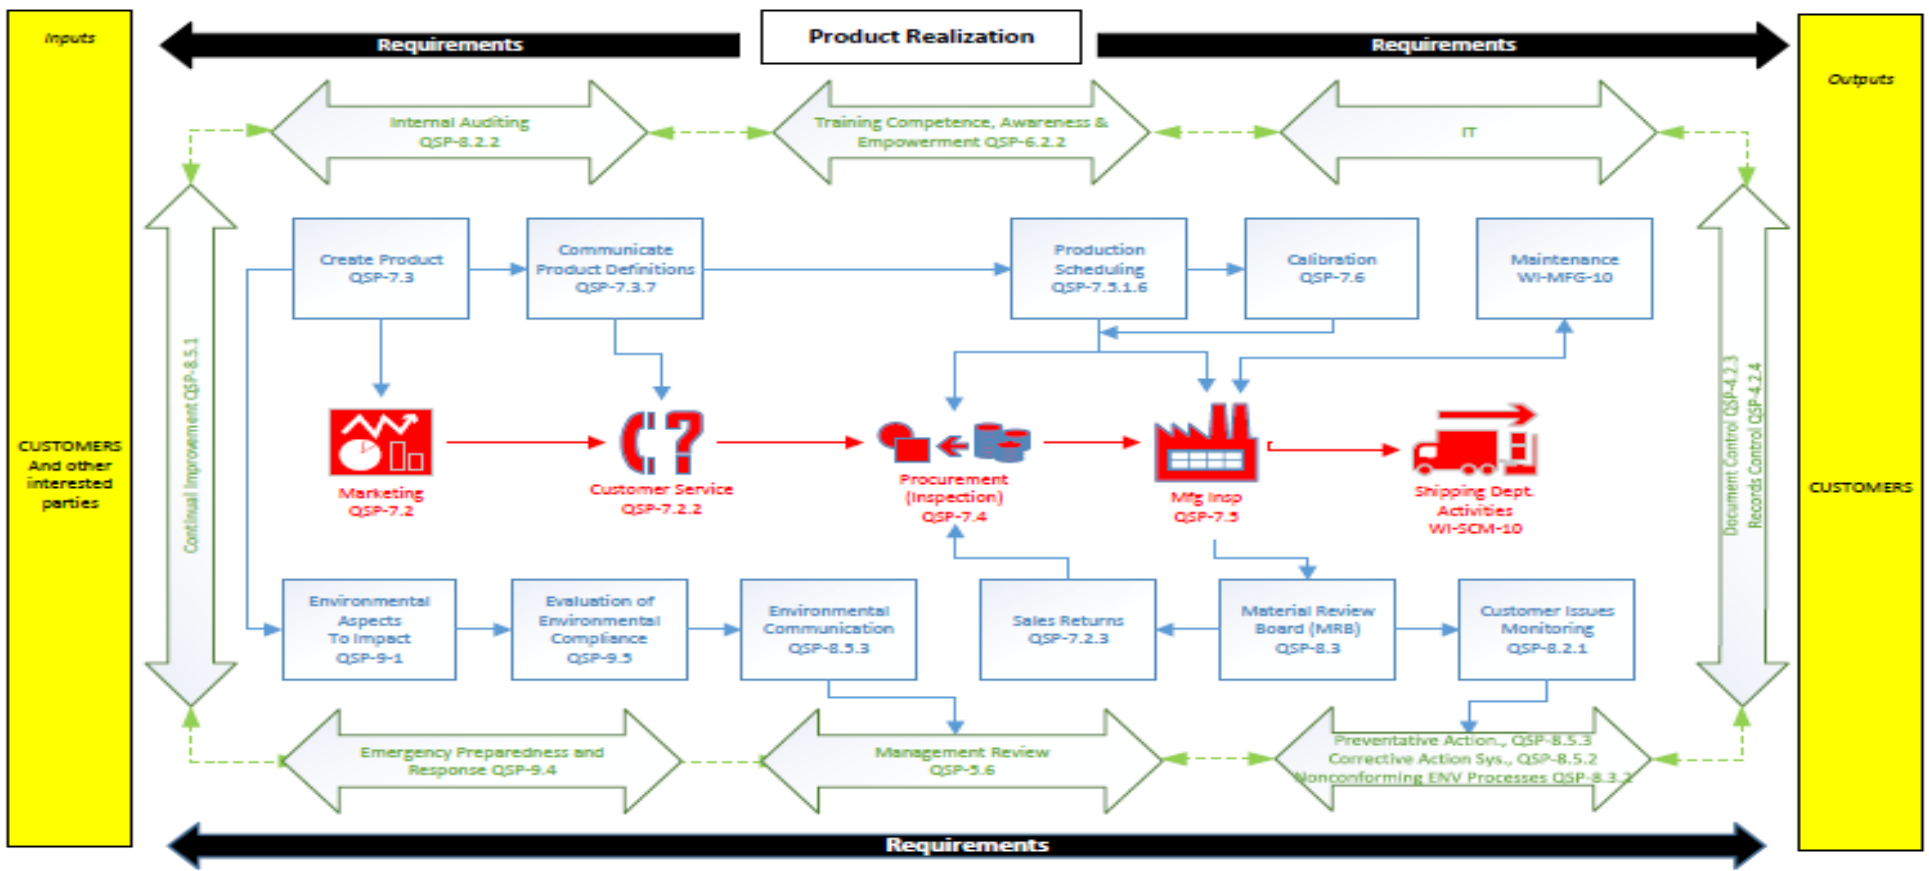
Inputs

CUSTOMERS And other interested parties

Requirements

Product Realization

Requirements

Outputs

CUSTOMERS

Internal Auditing QSP-8.2.2

Training Competence, Awareness & Empowerment QSP-6.2.2

IT

Continual Improvement QSP-8.5.1

Document Control QSP-4.2.3 Records Control QSP-4.2.4

Create Product QSP-7.3

Communicate Product Definitions QSP-7.3.7

Production Scheduling QSP-7.5.1.6

Calibration QSP-7.6

Maintenance WI-MFG-10

Marketing QSP-7.2

Customer Service QSP-7.2.2

Procurement (Inspection) QSP-7.4

Mfg Insp QSP-7.5

Shipping Dept. Activities WI-SCM-10

Environmental Aspects To Impact QSP-9-1

Evaluation of Environmental Compliance QSP-9.5

Environmental Communication QSP-8.5.3

Sales Returns QSP-7.2.3

Material Review Board (MRB) QSP-8.3

Customer Issues Monitoring QSP-8.2.1

Emergency Preparedness and Response QSP-9.4

Management Review QSP-5.6

Preventative Action., QSP-8.5.3 Corrective Action Sys., QSP-8.5.2 Nonconforming ENV Processes QSP-8.3.2

Requirements